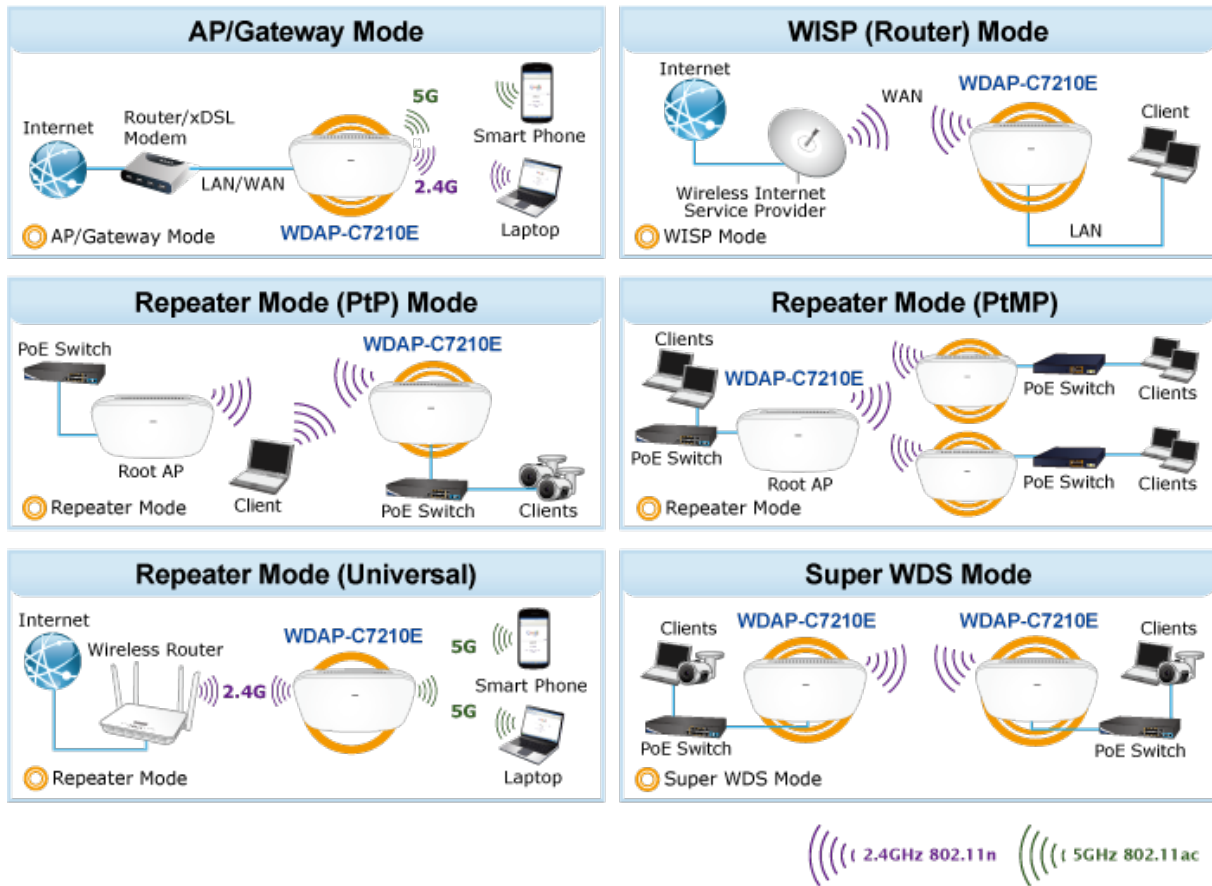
AP/Gateway Mode

Internet
Router/xDSL Modem
LAN/WAN
5G
2.4G
Smart Phone
Laptop
WDAP-C7210E
AP/Gateway Mode

WISP (Router) Mode

Internet
WAN
WDAP-C7210E
Client
Wireless Internet Service Provider
LAN
WISP Mode

Repeater Mode (PtP) Mode

PoE Switch
WDAP-C7210E
Root AP
Client
PoE Switch
Clients
Repeater Mode

Repeater Mode (PtMP)

Clients
WDAP-C7210E
PoE Switch
Clients
PoE Switch
Root AP
PoE Switch
Clients
Repeater Mode

Repeater Mode (Universal)

Internet
Wireless Router
WDAP-C7210E
2.4G
5G
Smart Phone
5G
Laptop
Repeater Mode

Super WDS Mode

Clients
WDAP-C7210E
WDAP-C7210E
Clients
PoE Switch
PoE Switch
Super WDS Mode

2.4GHz 802.11n
5GHz 802.11ac